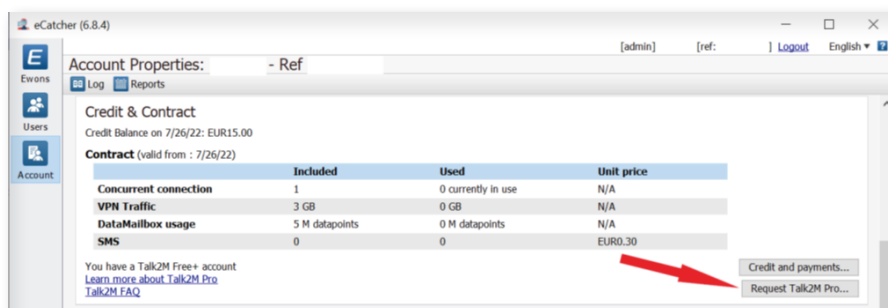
eCatcher (6.8.4)

[admin] [ref: ] Logout English ▾ ?

Ewons

Users

Account

Account Properties: - Ref

Log Reports

Credit & Contract

Credit Balance on 7/26/22: EUR15.00

Contract (valid from : 7/26/22)

| | Included | Used | Unit price |
|---|---|---|---|
| Concurrent connection | 1 | 0 currently in use | N/A |
| VPN Traffic | 3 GB | 0 GB | N/A |
| DataMailbox usage | 5 M datapoints | 0 M datapoints | N/A |
| SMS | 0 | 0 | EUR0.30 |

You have a Talk2M Free+ account
Learn more about Talk2M Pro
Talk2M FAQ

Credit and payments...

Request Talk2M Pro...